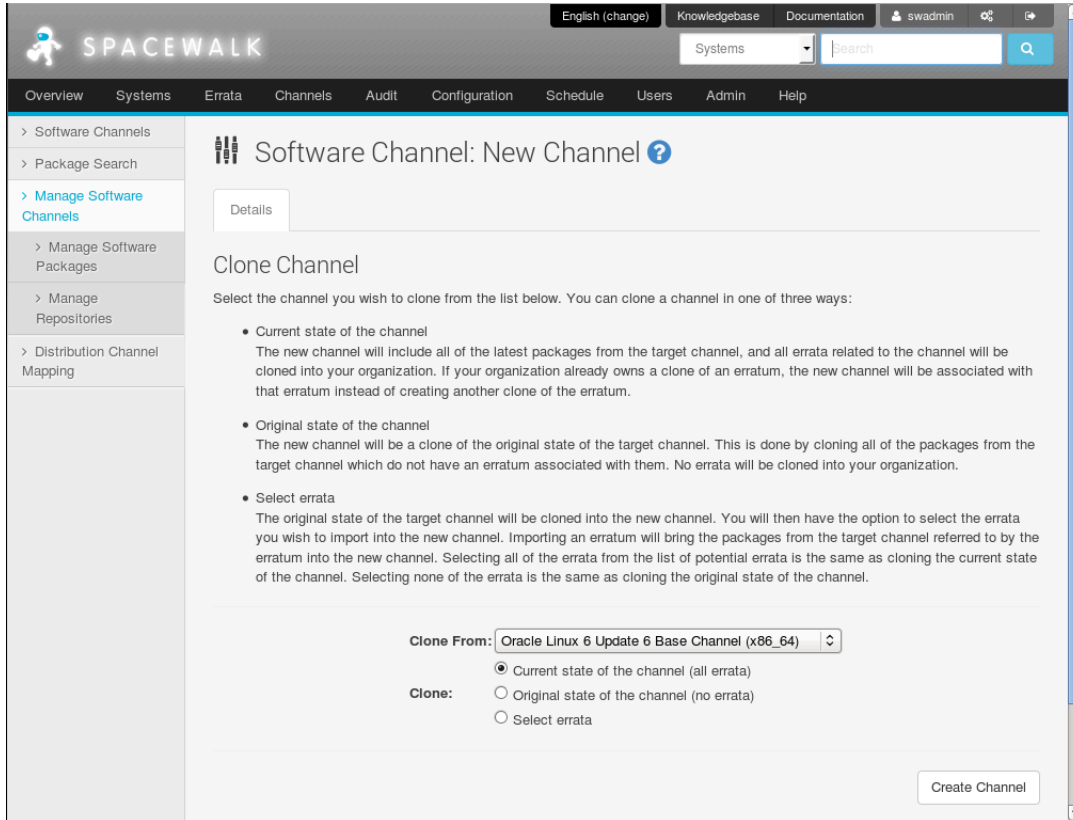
English (change) Knowledgebase Documentation swadmin

SPACEWALK

Systems Search

Overview Systems Errata Channels Audit Configuration Schedule Users Admin Help

› Software Channels
› Package Search
› Manage Software Channels
› Manage Software Packages
› Manage Repositories
› Distribution Channel Mapping

Software Channel: New Channel

Details

Clone Channel

Select the channel you wish to clone from the list below. You can clone a channel in one of three ways:

• Current state of the channel
The new channel will include all of the latest packages from the target channel, and all errata related to the channel will be cloned into your organization. If your organization already owns a clone of an erratum, the new channel will be associated with that erratum instead of creating another clone of the erratum.

• Original state of the channel
The new channel will be a clone of the original state of the target channel. This is done by cloning all of the packages from the target channel which do not have an erratum associated with them. No errata will be cloned into your organization.

• Select errata
The original state of the target channel will be cloned into the new channel. You will then have the option to select the errata you wish to import into the new channel. Importing an erratum will bring the packages from the target channel referred to by the erratum into the new channel. Selecting all of the errata from the list of potential errata is the same as cloning the current state of the channel. Selecting none of the errata is the same as cloning the original state of the channel.

Clone From: Oracle Linux 6 Update 6 Base Channel (x86_64)

Clone:
Current state of the channel (all errata)
Original state of the channel (no errata)
Select errata

Create Channel